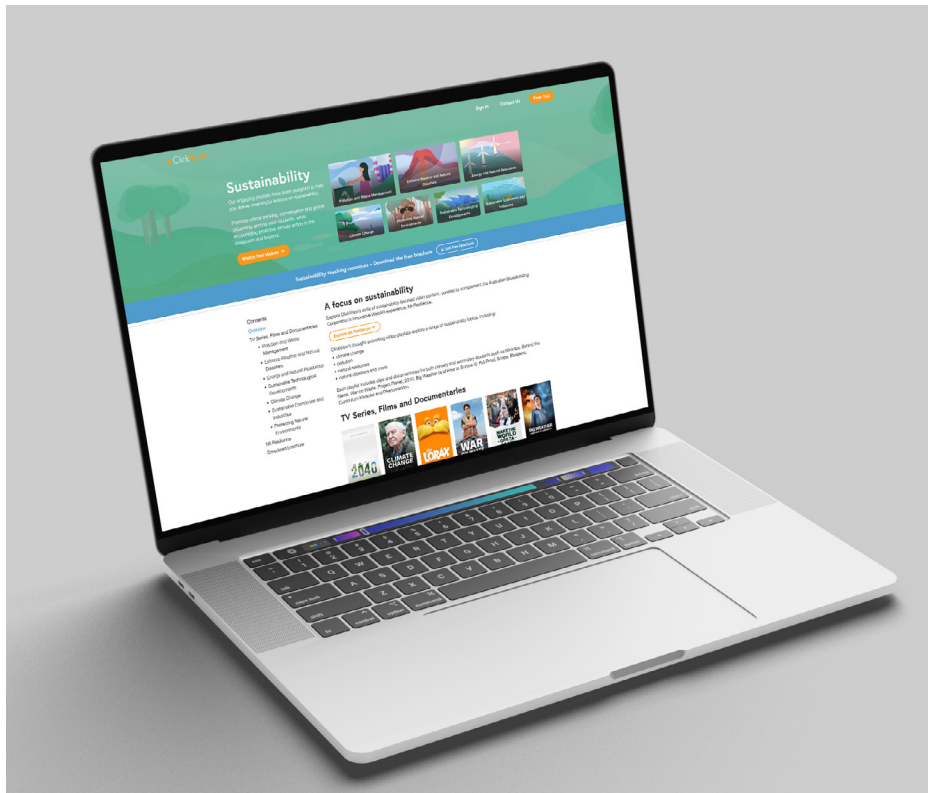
Sign in Contact Us Free Trial

Click

Sustainability

Our engaging playlists have been designed to help you deliver meaningful lessons on sustainability.

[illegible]

Watch free videos

Pollution and Waste Management

Extreme Weather and Natural Disasters

Energy and Natural Resources

Climate Change

Sustainable Technological Developments

Sustainability teaching resources – Download the free brochure

A focus on sustainability

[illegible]

Explore all Playlists

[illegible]
• climate change
• pollution
• natural resources
• natural disasters and more

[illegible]

Contents
Overview
TV Series, Films and Documentaries
• Pollution and Waste Management
• Extreme Weather and Natural Disasters
• Energy and Natural Resources
• Sustainable Technological Developments
• Climate Change
• Sustainable Communities and Industries
• Protecting Natural Environments
NR Resilience
Download brochure

TV Series, Films and Documentaries

2040

CLIMATE CHANGE

LORAX

WAR

WORLD